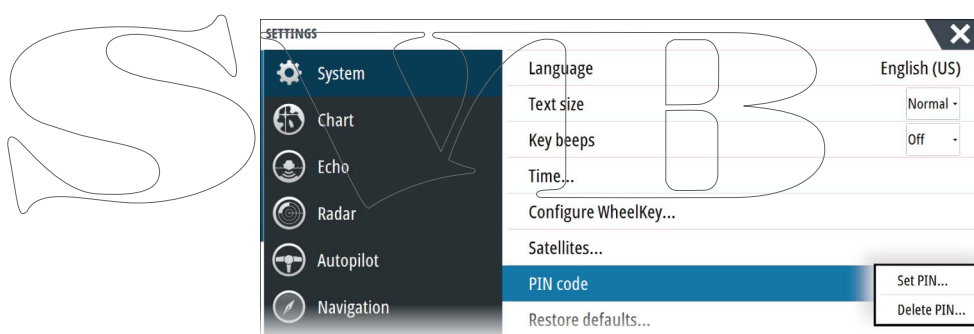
SETTINGS

System

Chart

Echo

Radar

Autopilot

Navigation

Language English (US)

Text size Normal

Key beeps Off

Time...

Configure WheelKey...

Satellites...

PIN code

Set PIN...

Delete PIN...

Restore defaults...